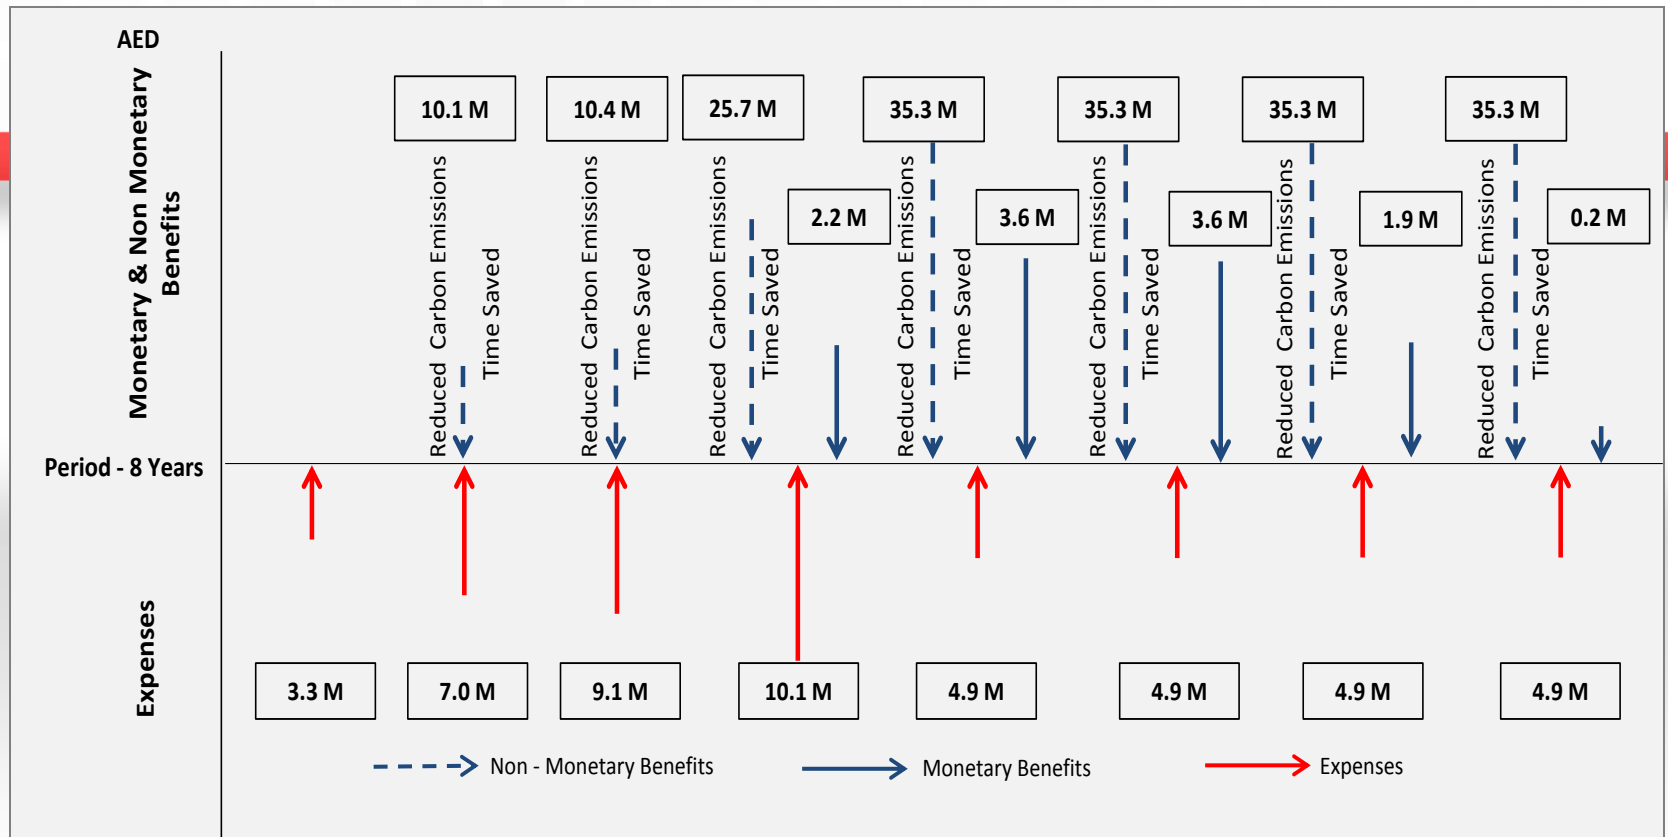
AED

Monetary & Non Monetary Benefits

10.1 M

Reduced Carbon Emissions

Time Saved

10.4 M

Reduced Carbon Emissions

Time Saved

25.7 M

Reduced Carbon Emissions

Time Saved

2.2 M

35.3 M

Reduced Carbon Emissions

Time Saved

3.6 M

35.3 M

Reduced Carbon Emissions

Time Saved

3.6 M

35.3 M

Reduced Carbon Emissions

Time Saved

1.9 M

35.3 M

Reduced Carbon Emissions

Time Saved

0.2 M

Period - 8 Years

Expenses

3.3 M

7.0 M

9.1 M

10.1 M

4.9 M

4.9 M

4.9 M

4.9 M

Non - Monetary Benefits

Monetary Benefits

Expenses